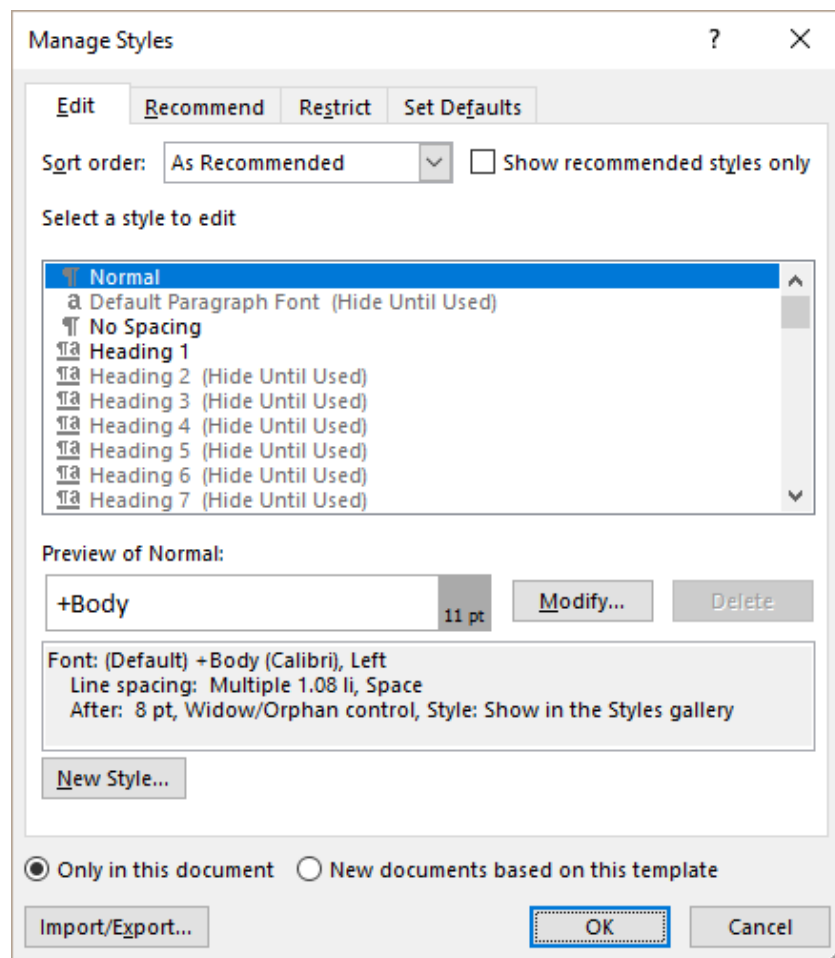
Manage Styles ? ✕

Edit Recommend Restrict Set Defaults

Sort order: As Recommended
Show recommended styles only

Select a style to edit

¶ Normal
a Default Paragraph Font (Hide Until Used)
¶ No Spacing
¶a Heading 1
¶a Heading 2 (Hide Until Used)
¶a Heading 3 (Hide Until Used)
¶a Heading 4 (Hide Until Used)
¶a Heading 5 (Hide Until Used)
¶a Heading 6 (Hide Until Used)
¶a Heading 7 (Hide Until Used)

Preview of Normal:

+Body 11 pt

Modify... Delete

Font: (Default) +Body (Calibri), Left
Line spacing: Multiple 1.08 li, Space
After: 8 pt, Widow/Orphan control, Style: Show in the Styles gallery

New Style...

Only in this document New documents based on this template

Import/Export... OK Cancel